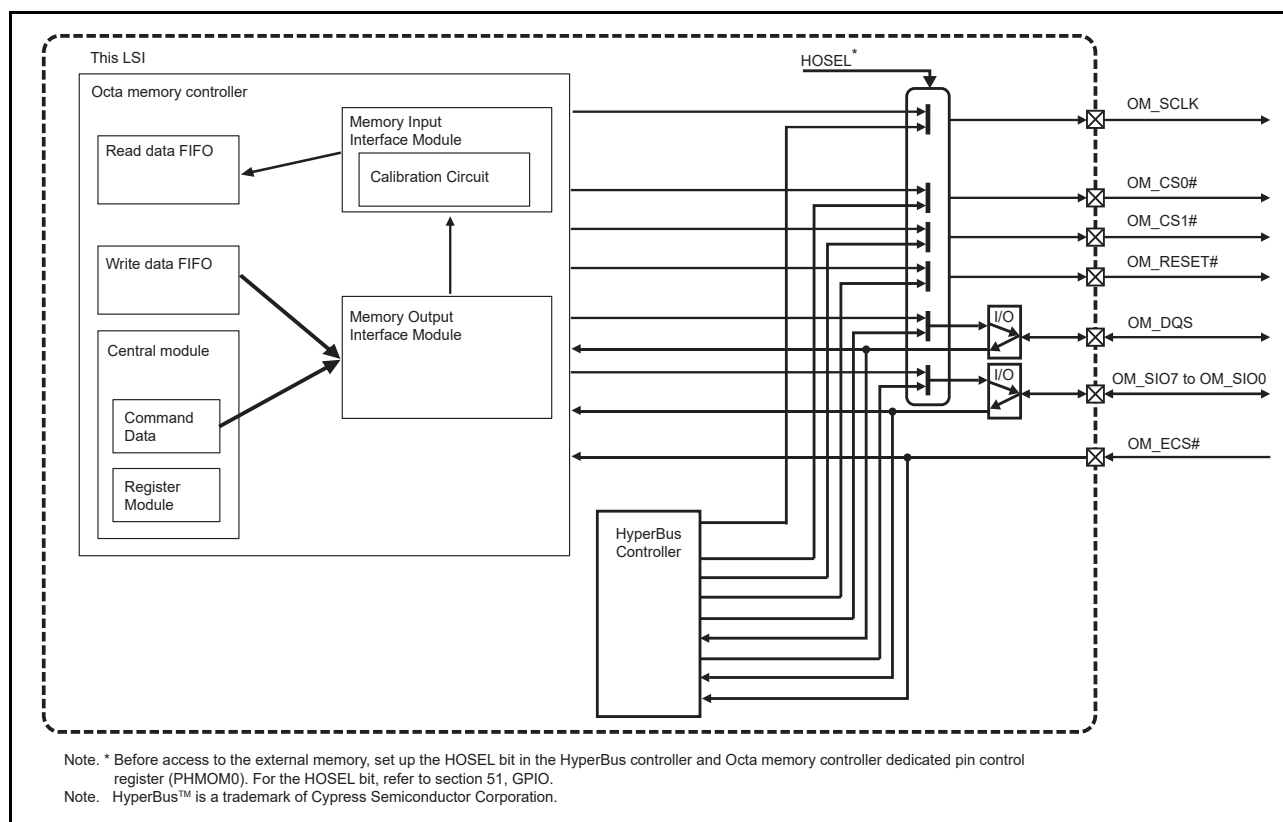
This LSI

HOSEL*

Octa memory controller

Memory Input Interface Module

Read data FIFO

Calibration Circuit

Write data FIFO

Memory Output Interface Module

Central module

Command Data

Register Module

HyperBus Controller

OM_SCLK

OM_CS0#

OM_CS1#

OM_RESET#

I/O

OM_DQS

I/O

OM_SIO7 to OM_SIO0

OM_ECS#

Note. * Before access to the external memory, set up the HOSEL bit in the HyperBus controller and Octa memory controller dedicated pin control register (PHMOM0). For the HOSEL bit, refer to section 51, GPIO.

Note. HyperBus™ is a trademark of Cypress Semiconductor Corporation.